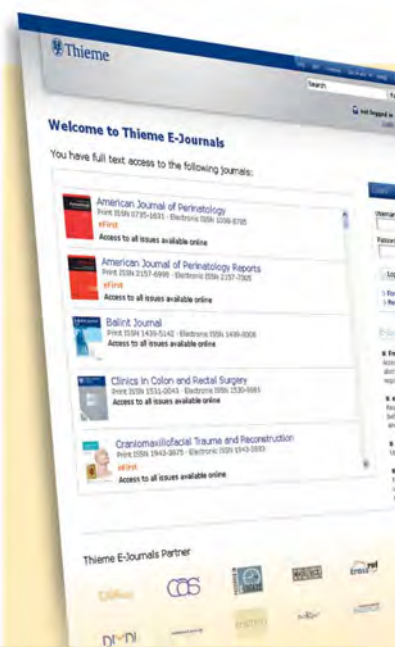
Thieme

Search

Not logged in

Welcome to Thieme E-Journals

You have full text access to the following journals:

American Journal of Perinatology
Print ISSN 0735-1631 · Electronic ISSN 1098-8785
eFirst
Access to all issues available online

American Journal of Perinatology Reports
Print ISSN 2157-6998 · Electronic ISSN 2157-7005
eFirst
Access to all issues available online

Balint Journal
Print ISSN 1439-5142 · Electronic ISSN 1439-9008
Access to all issues available online

Clinics in Colon and Rectal Surgery
Print ISSN 1531-0043 · Electronic ISSN 1530-9681
Access to all issues available online

Craniomaxillofacial Trauma and Reconstruction
Print ISSN 1943-3875 · Electronic ISSN 1943-3883
eFirst
Access to all issues available online

Login

Username

Password

Thieme E-Journals Partner

COS

crossref

DIMDI